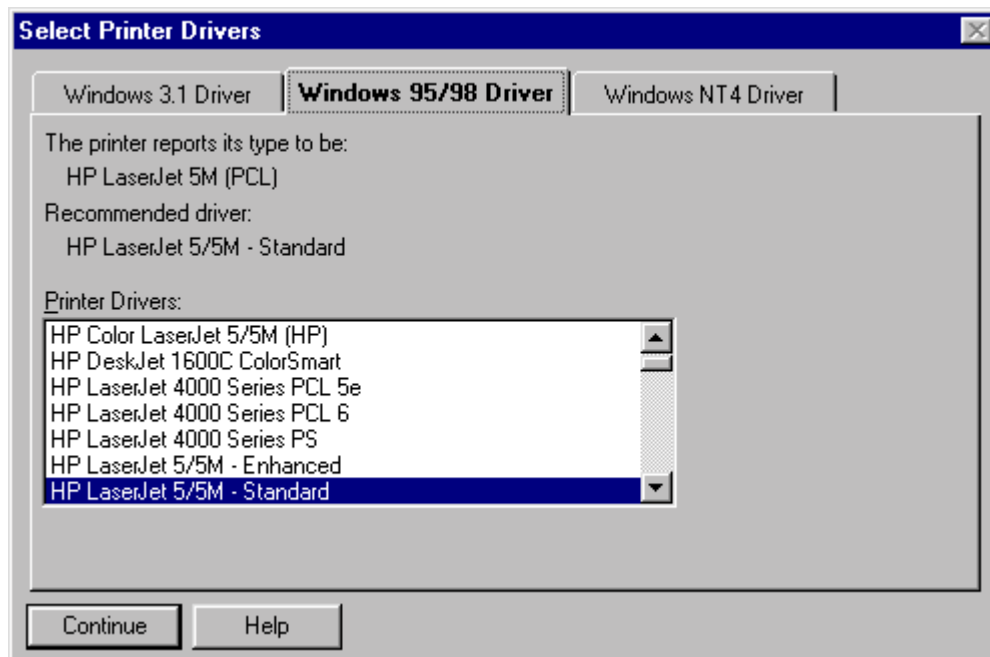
Select Printer Drivers

Windows 3.1 Driver | Windows 95/98 Driver | Windows NT4 Driver

The printer reports its type to be:
HP LaserJet 5M (PCL)

Recommended driver:
HP LaserJet 5/5M - Standard

Printer Drivers:
HP Color LaserJet 5/5M (HP)
HP DeskJet 1600C ColorSmart
HP LaserJet 4000 Series PCL 5e
HP LaserJet 4000 Series PCL 6
HP LaserJet 4000 Series PS
HP LaserJet 5/5M - Enhanced
HP LaserJet 5/5M - Standard

Continue
Help